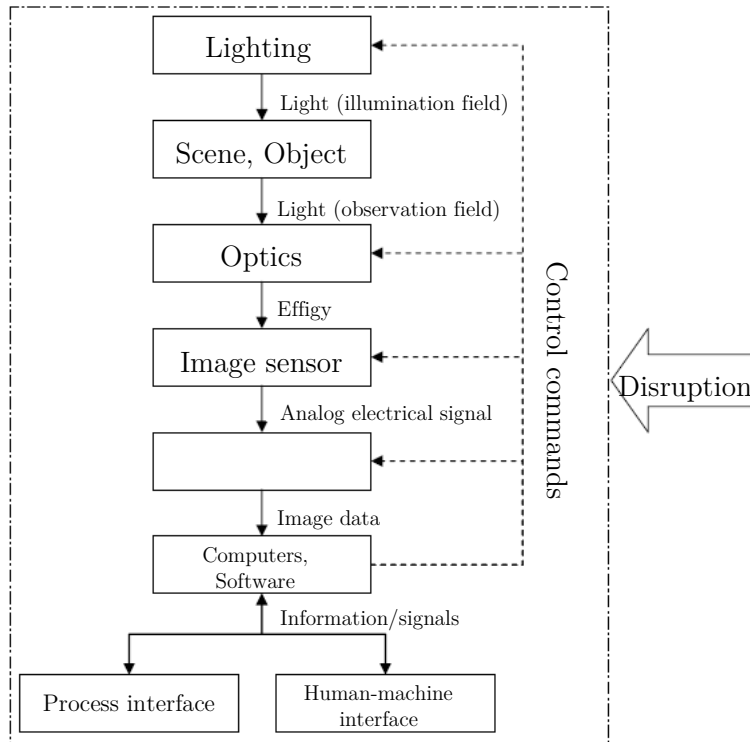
Lighting

Light (illumination field)

Scene, Object

Light (observation field)

Optics

Effigy

Image sensor

Analog electrical signal

Image data

Computers, Software

Information/signals

Process interface

Human-machine interface

Control commands

Disruption